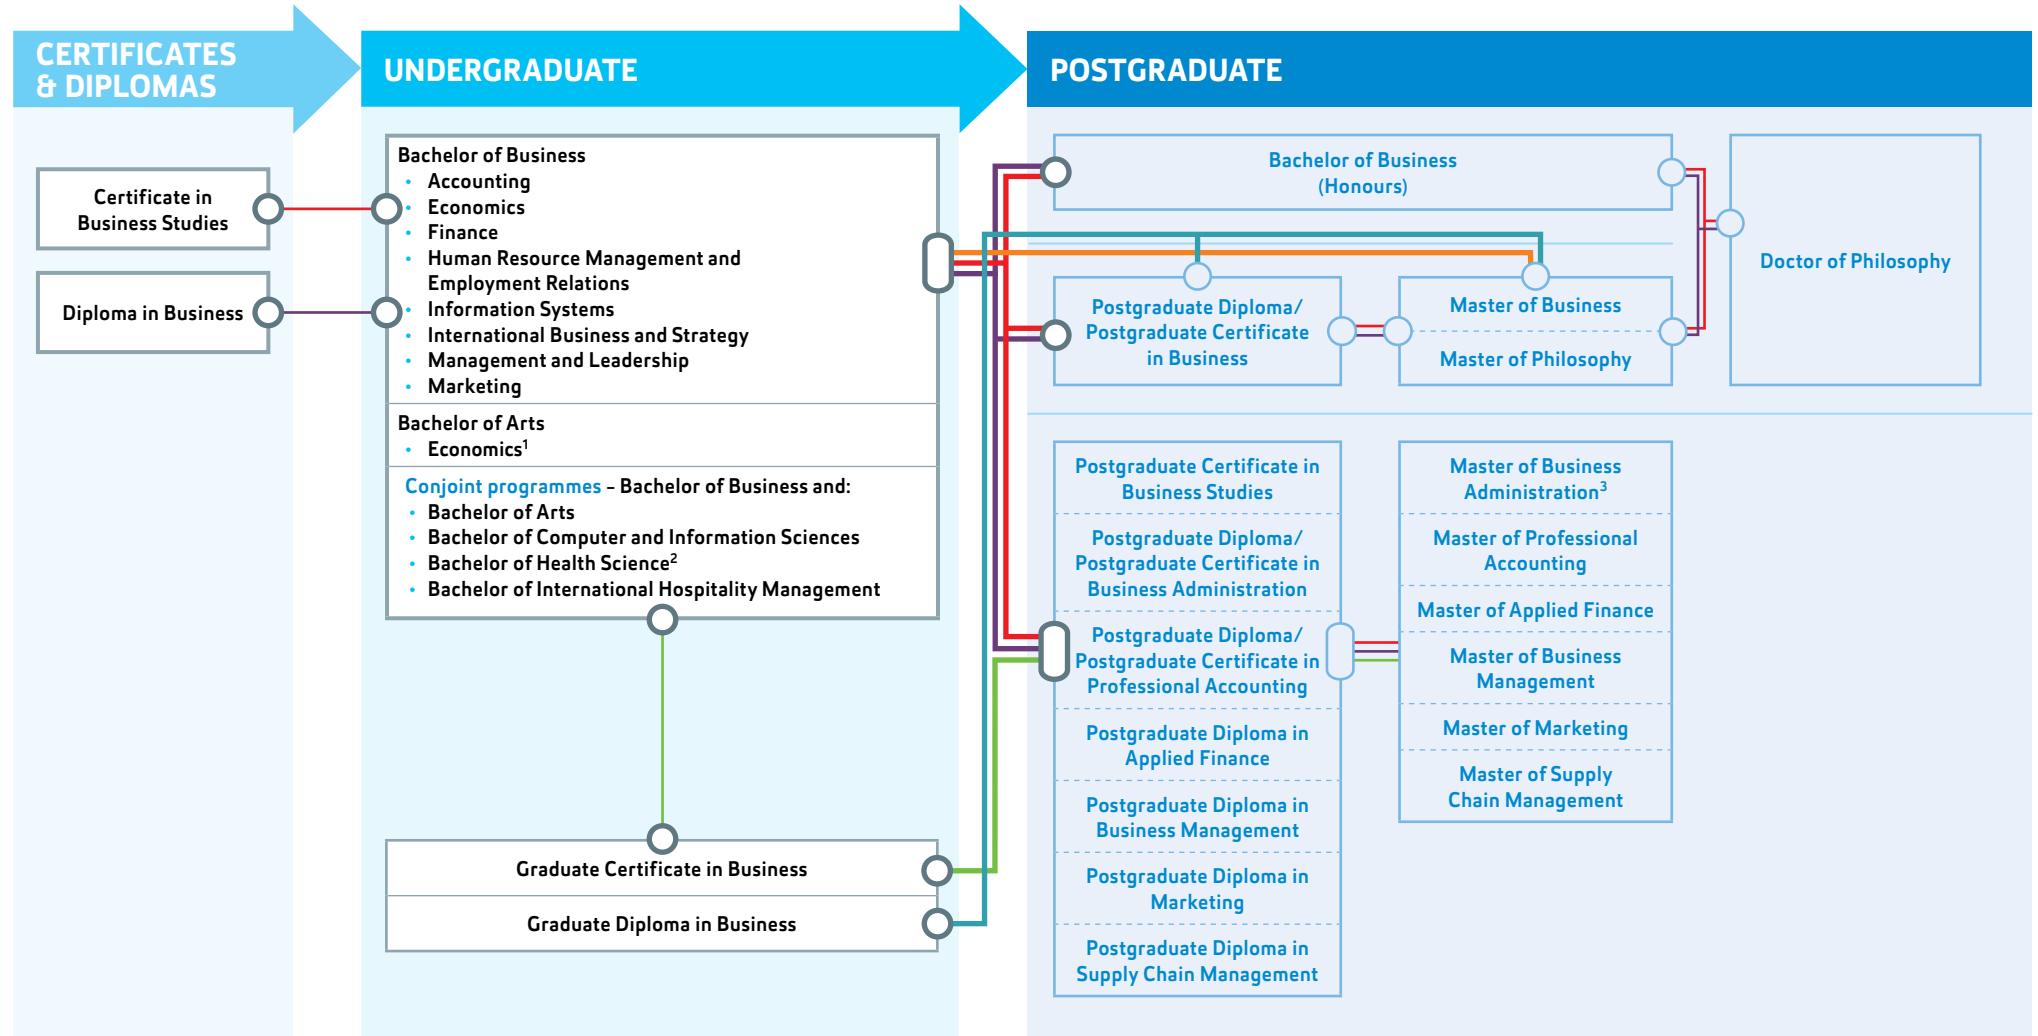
CERTIFICATES & DIPLOMAS

UNDERGRADUATE

POSTGRADUATE

Certificate in Business Studies

Diploma in Business

Bachelor of Business
• Accounting
• Economics
• Finance
• Human Resource Management and Employment Relations
• Information Systems
• International Business and Strategy
• Management and Leadership
• Marketing

Bachelor of Arts
• Economics$^1$

Conjoint programmes – Bachelor of Business and:
• Bachelor of Arts
• Bachelor of Computer and Information Sciences
• Bachelor of Health Science$^2$
• Bachelor of International Hospitality Management

Graduate Certificate in Business

Graduate Diploma in Business

Bachelor of Business (Honours)

Doctor of Philosophy

Postgraduate Diploma/ Postgraduate Certificate in Business

Master of Business

Master of Philosophy

Postgraduate Certificate in Business Studies

Postgraduate Diploma/ Postgraduate Certificate in Business Administration

Postgraduate Diploma/ Postgraduate Certificate in Professional Accounting

Postgraduate Diploma in Applied Finance

Postgraduate Diploma in Business Management

Postgraduate Diploma in Marketing

Postgraduate Diploma in Supply Chain Management

Master of Business Administration$^3$

Master of Professional Accounting

Master of Applied Finance

Master of Business Management

Master of Marketing

Master of Supply Chain Management